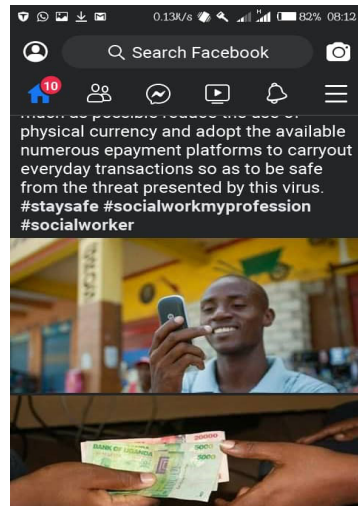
0.13K/s 82% 08:12

Search Facebook

10

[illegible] physical currency and adopt the available numerous epayment platforms to carryout everyday transactions so as to be safe from the threat presented by this virus. #staysafe #socialworkmyprofession #socialworker

BANK OF UGANDA 20000 5000